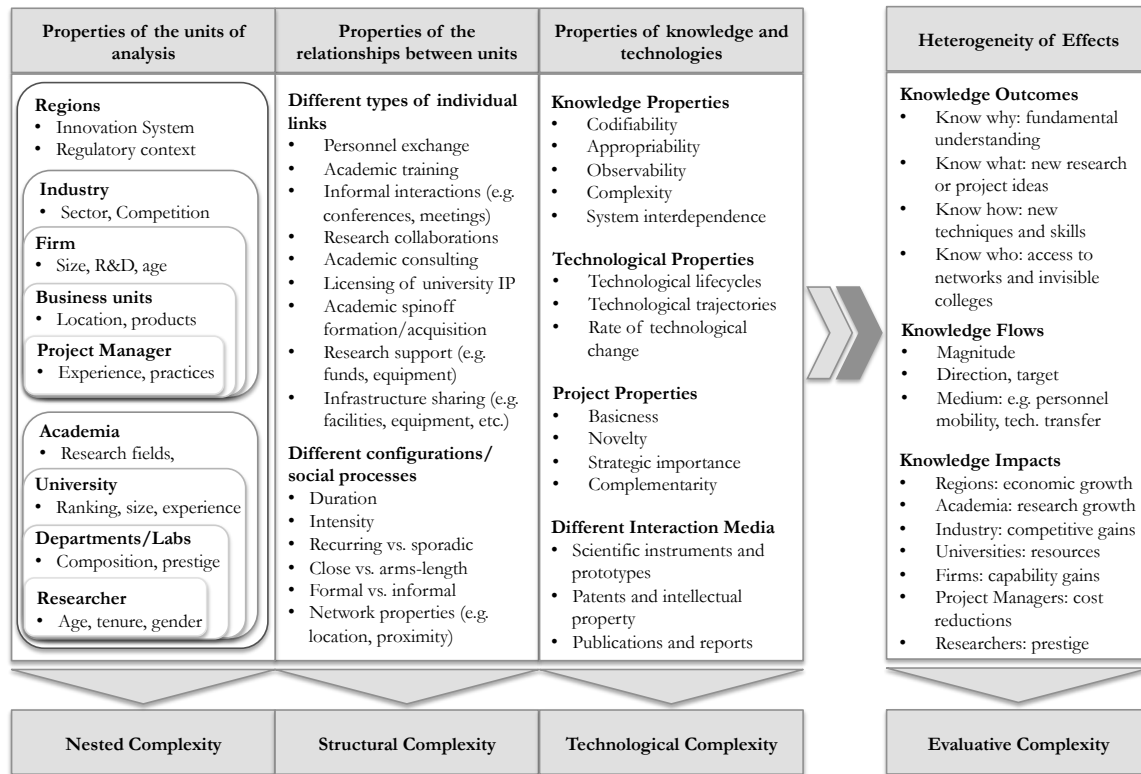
Properties of the units of analysis

Regions
• Innovation System
• Regulatory context

Industry
• Sector, Competition

Firm
• Size, R&D, age

Business units
• Location, products

Project Manager
• Experience, practices

Academia
• Research fields,

University
• Ranking, size, experience

Departments/Labs
• Composition, prestige

Researcher
• Age, tenure, gender

Properties of the relationships between units

Different types of individual links
• Personnel exchange
• Academic training
• Informal interactions (e.g. conferences, meetings)
• Research collaborations
• Academic consulting
• Licensing of university IP
• Academic spinoff formation/acquisition
• Research support (e.g. funds, equipment)
• Infrastructure sharing (e.g. facilities, equipment, etc.)

Different configurations/ social processes
• Duration
• Intensity
• Recurring vs. sporadic
• Close vs. arms-length
• Formal vs. informal
• Network properties (e.g. location, proximity)

Properties of knowledge and technologies

Knowledge Properties
• Codifiability
• Appropriability
• Observability
• Complexity
• System interdependence

Technological Properties
• Technological lifecycles
• Technological trajectories
• Rate of technological change

Project Properties
• Basicness
• Novelty
• Strategic importance
• Complementarity

Different Interaction Media
• Scientific instruments and prototypes
• Patents and intellectual property
• Publications and reports

Heterogeneity of Effects

Knowledge Outcomes
• Know why: fundamental understanding
• Know what: new research or project ideas
• Know how: new techniques and skills
• Know who: access to networks and invisible colleges

Knowledge Flows
• Magnitude
• Direction, target
• Medium: e.g. personnel mobility, tech. transfer

Knowledge Impacts
• Regions: economic growth
• Academia: research growth
• Industry: competitive gains
• Universities: resources
• Firms: capability gains
• Project Managers: cost reductions
• Researchers: prestige

Nested Complexity

Structural Complexity

Technological Complexity

Evaluative Complexity